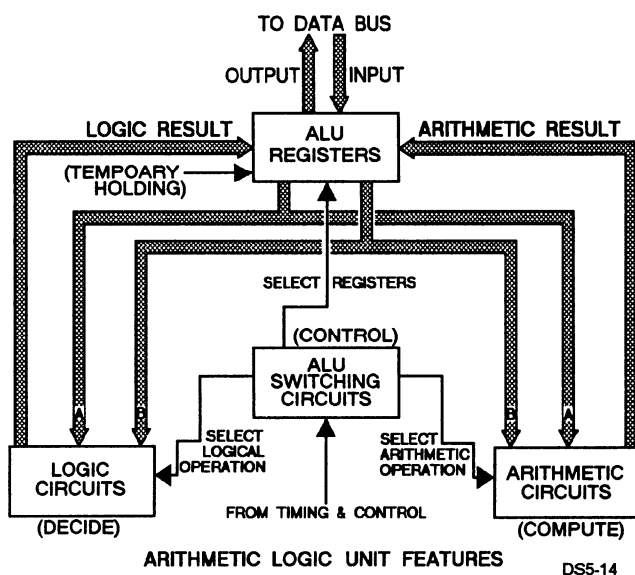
TO DATA BUS

OUTPUT

INPUT

LOGIC RESULT

ALU REGISTERS

ARITHMETIC RESULT

(TEMPOARY HOLDING)

SELECT REGISTERS

(CONTROL)

ALU SWITCHING CIRCUITS

A

B

B

A

SELECT LOGICAL OPERATION

SELECT ARITHMETIC OPERATION

LOGIC CIRCUITS

(DECIDE)

FROM TIMING & CONTROL

ARITHMETIC CIRCUITS

(COMPUTE)

ARITHMETIC LOGIC UNIT FEATURES

DS5-14